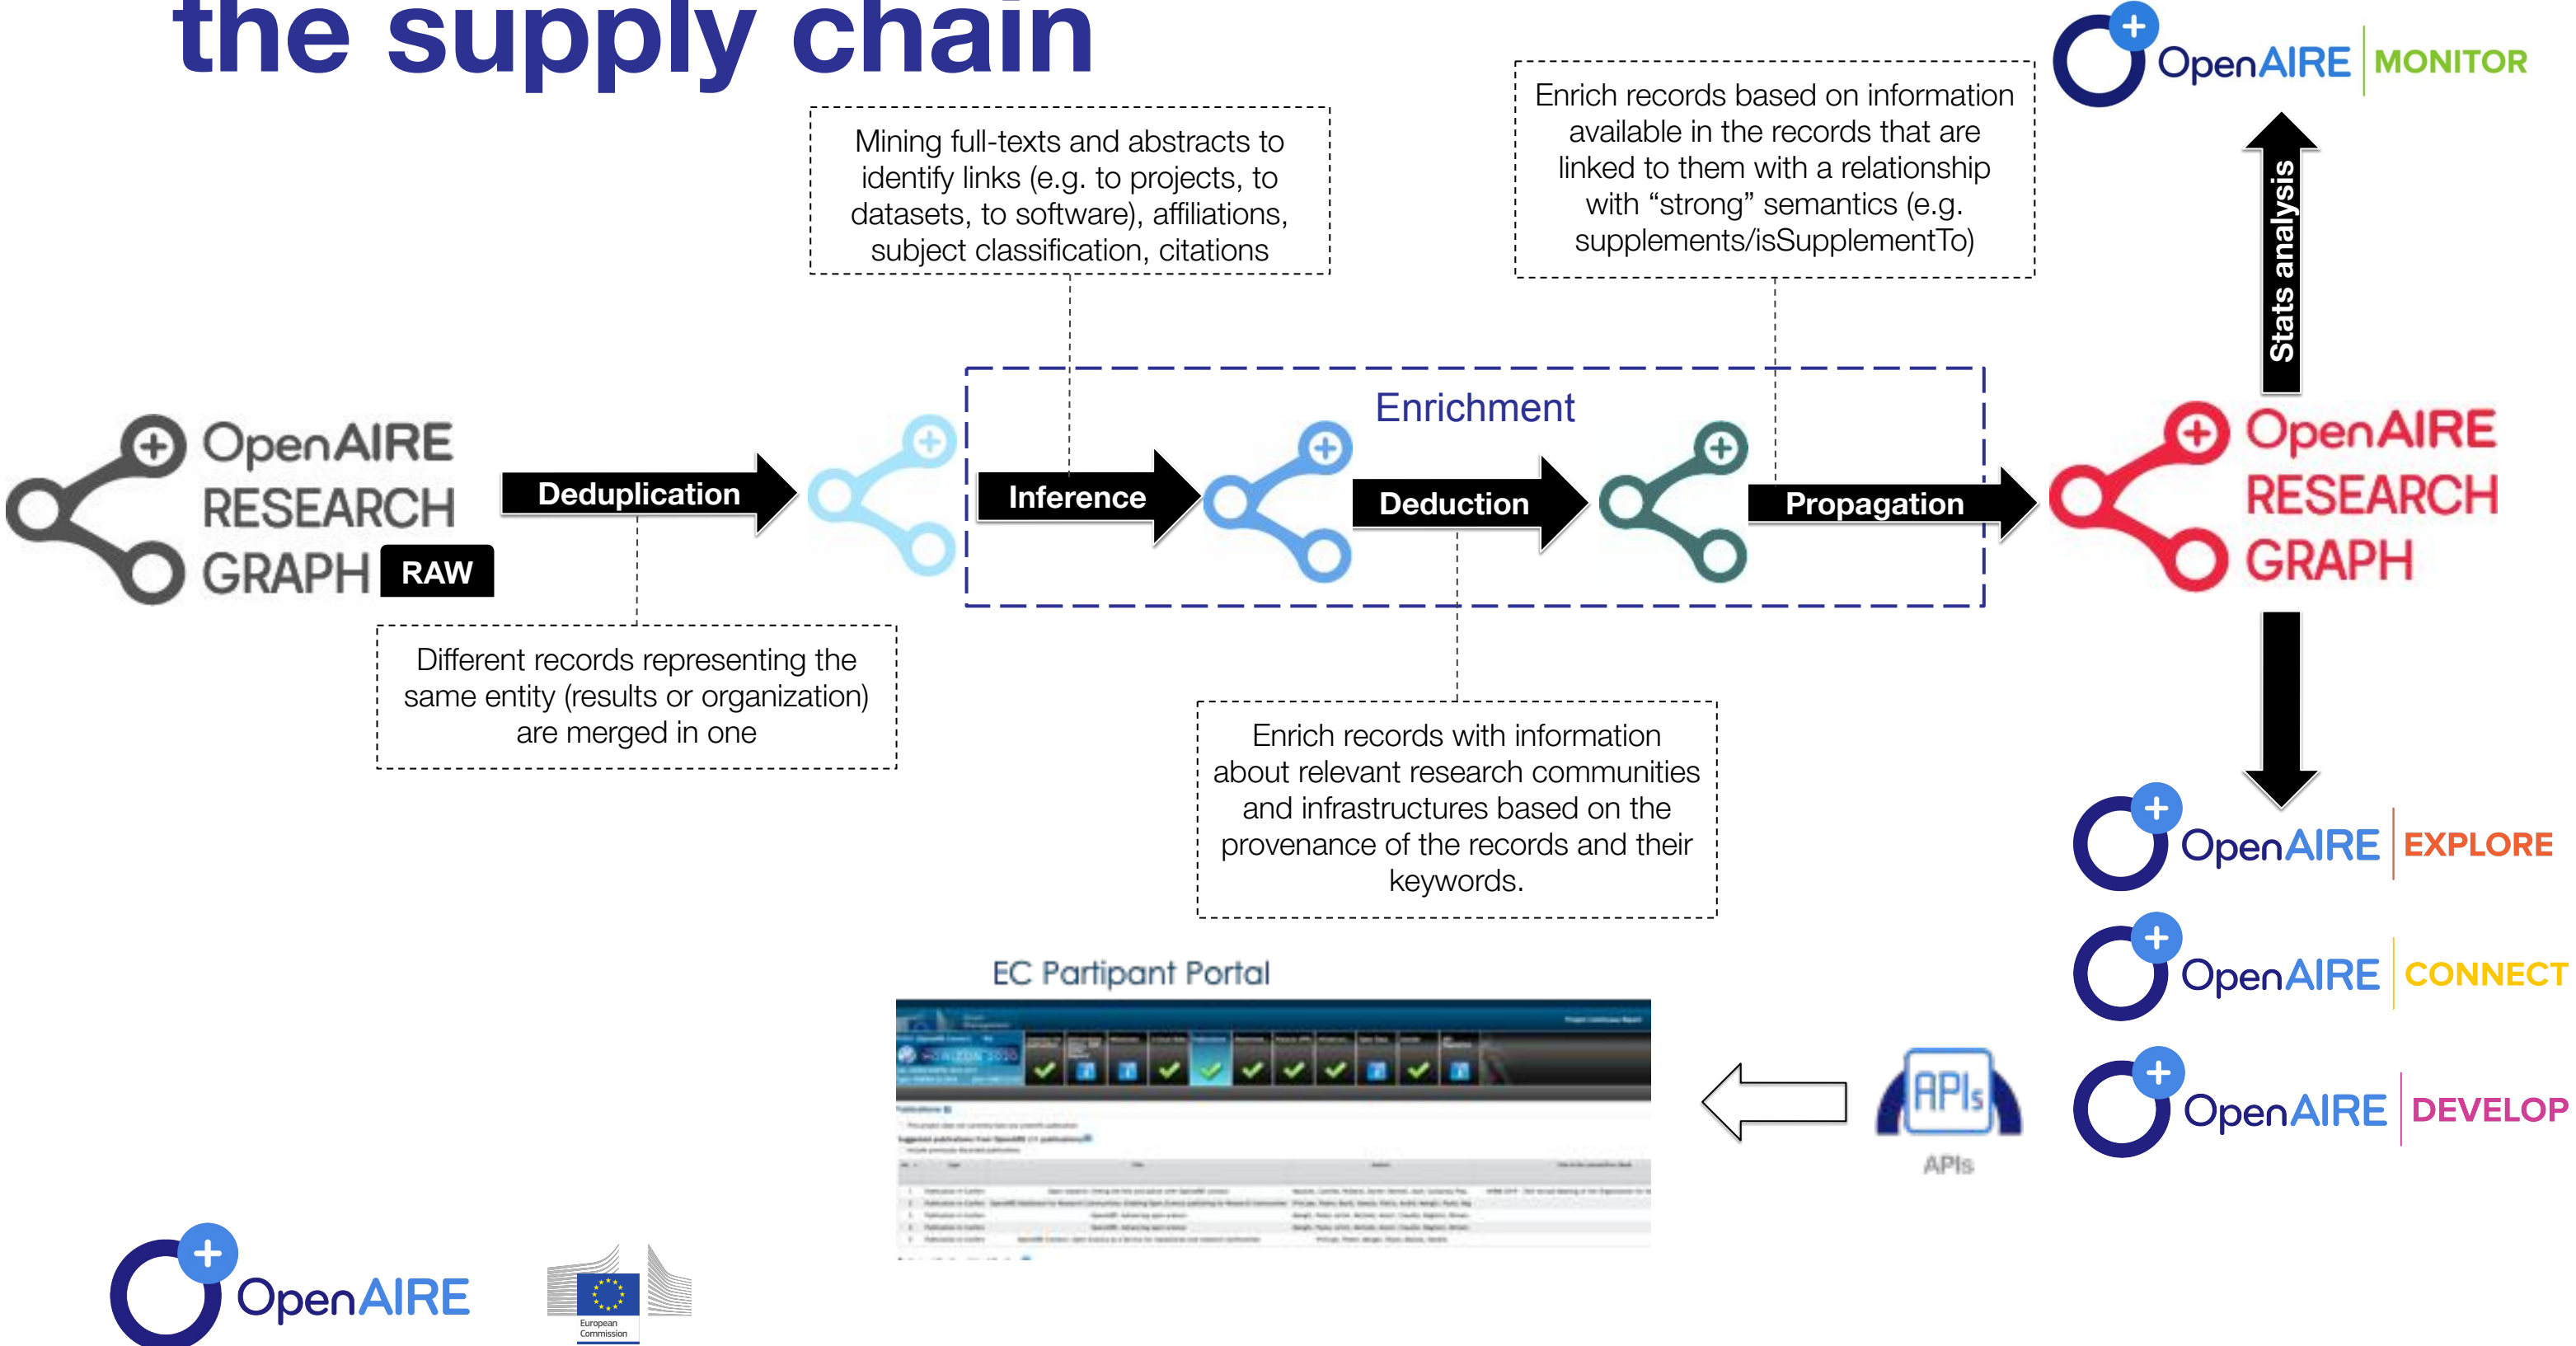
the supply chain

Mining full-texts and abstracts to identify links (e.g. to projects, to datasets, to software), affiliations, subject classification, citations

Enrich records based on information available in the records that are linked to them with a relationship with “strong” semantics (e.g. supplements/isSupplementTo)

OpenAIRE MONITOR

Stats analysis

OpenAIRE RESEARCH GRAPH RAW

Deduplication

Enrichment

Inference

Deduction

Propagation

OpenAIRE RESEARCH GRAPH

Different records representing the same entity (results or organization) are merged in one

Enrich records with information about relevant research communities and infrastructures based on the provenance of the records and their keywords.

OpenAIRE EXPLORE

OpenAIRE CONNECT

OpenAIRE DEVELOP

EC Partipant Portal

APIs

APIs

OpenAIRE

European Commission